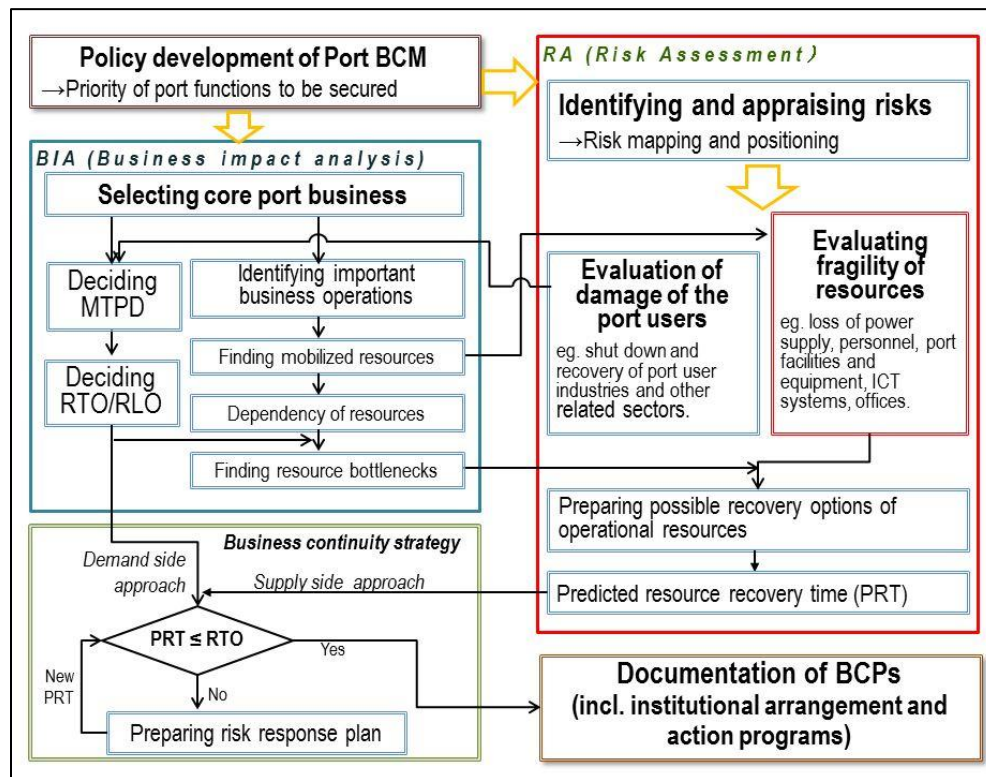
Policy development of Port BCM
→Priority of port functions to be secured

RA (Risk Assessment)

Identifying and appraising risks
→Risk mapping and positioning

BIA (Business impact analysis)

Selecting core port business

Deciding MTPD

Identifying important business operations

Finding mobilized resources

Deciding RTO/RLO

Dependency of resources

Finding resource bottlenecks

Evaluation of damage of the port users

eg. shut down and recovery of port user industries and other related sectors.

Evaluating fragility of resources

eg. loss of power supply, personnel, port facilities and equipment, ICT systems, offices.

Preparing possible recovery options of operational resources

Predicted resource recovery time (PRT)

Business continuity strategy

Demand side approach

Supply side approach

PRT ≤ RTO

Yes

No

New PRT

Preparing risk response plan

Documentation of BCPs
(incl. institutional arrangement and action programs)